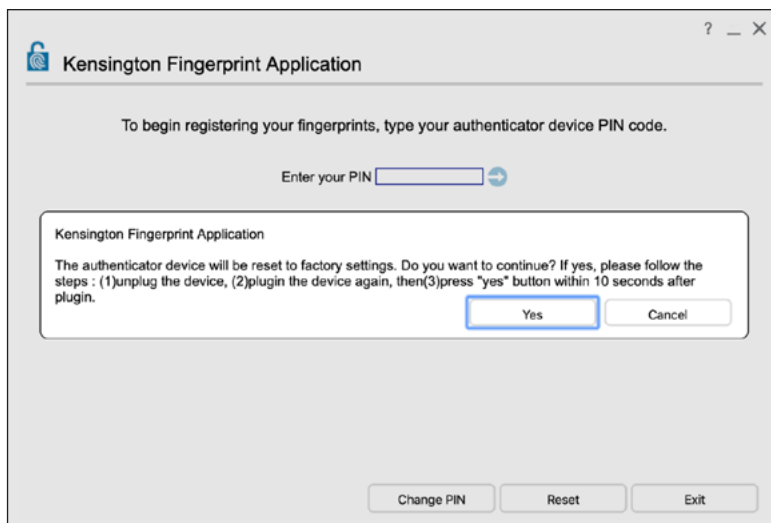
? _ X

Kensington Fingerprint Application

To begin registering your fingerprints, type your authenticator device PIN code.

Enter your PIN

Kensington Fingerprint Application

The authenticator device will be reset to factory settings. Do you want to continue? If yes, please follow the steps : (1)unplug the device, (2)plugin the device again, then(3)press "yes" button within 10 seconds after plugin.

Yes

Cancel

Change PIN

Reset

Exit